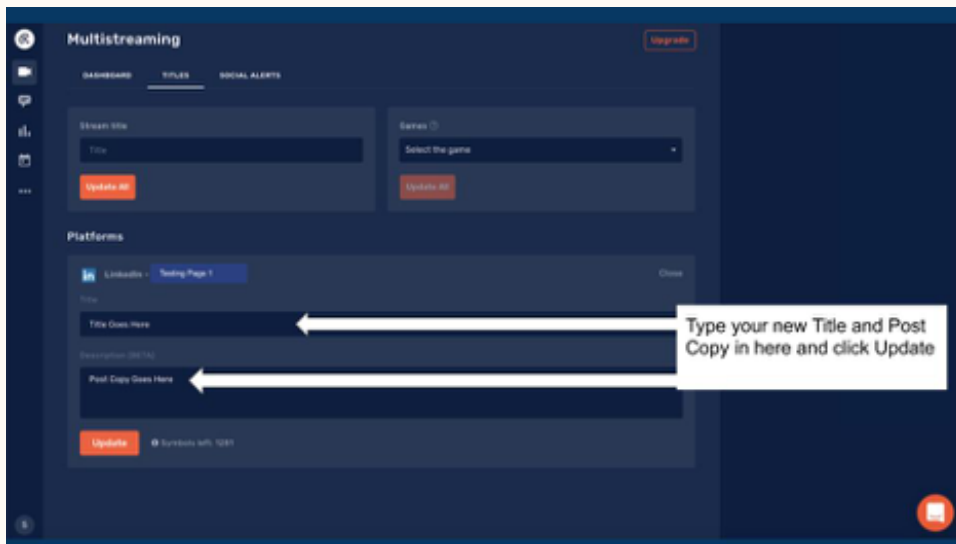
Multistreaming

Upgrade

DASHBOARD TITLES SOCIAL ALERTS

Stream title

Title

Update All

Games

Select the game

Update All

Platforms

LinkedIn - Testing Page 1

Close

Title

Title Goes Here

Description (BETA)

Post Copy Goes Here

Update

Symbols left: 1281

Type your new Title and Post Copy in here and click Update

S